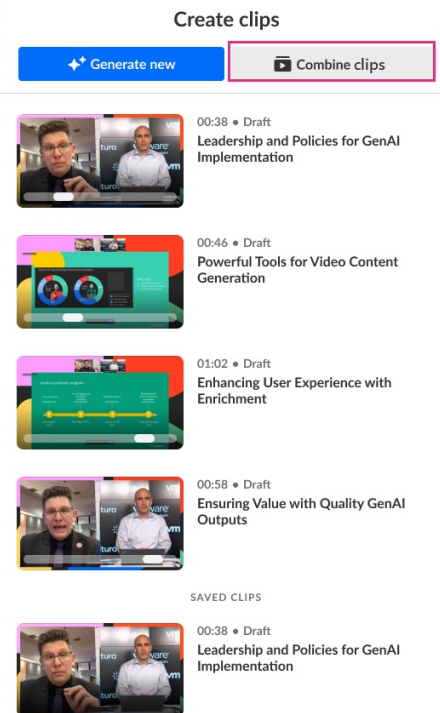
Create clips

Generate new

Combine clips

00:38 • Draft
Leadership and Policies for GenAI Implementation

00:46 • Draft
Powerful Tools for Video Content Generation

01:02 • Draft
Enhancing User Experience with Enrichment

00:58 • Draft
Ensuring Value with Quality GenAI Outputs

SAVED CLIPS

00:38 • Draft
Leadership and Policies for GenAI Implementation